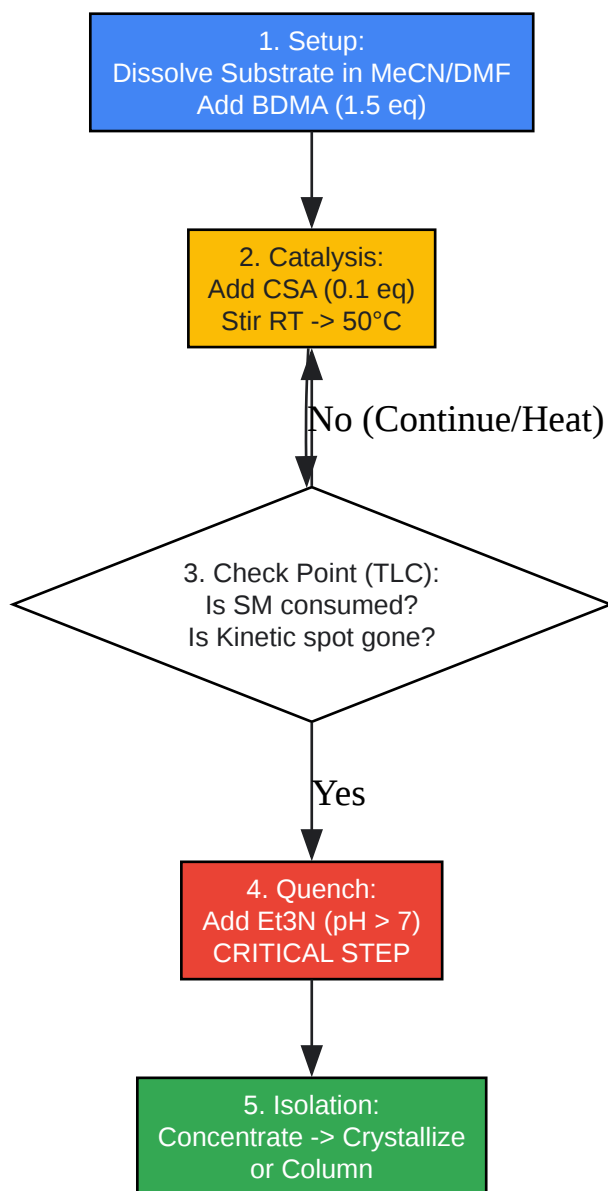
1. Setup:
Dissolve Substrate in MeCN/DMF
Add BDMA (1.5 eq)

2. Catalysis:
Add CSA (0.1 eq)
Stir RT -> 50°C

No (Continue/Heat)

3. Check Point (TLC):
Is SM consumed?
Is Kinetic spot gone?

Yes

4. Quench:
Add Et3N (pH > 7)
CRITICAL STEP

5. Isolation:
Concentrate -> Crystallize
or Column